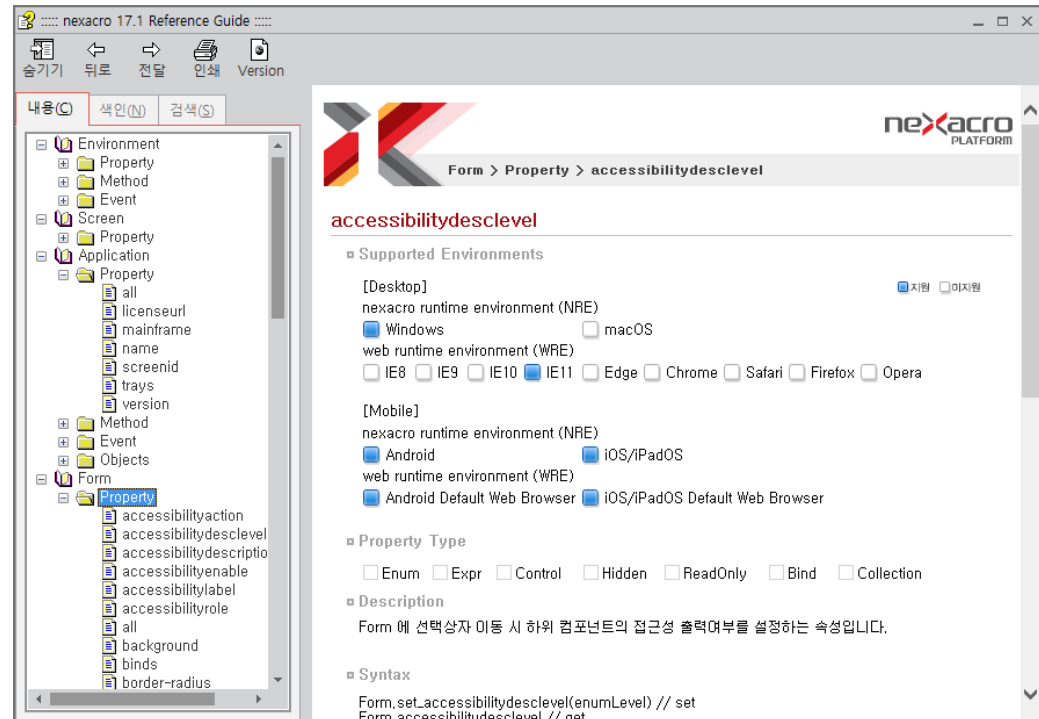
:::::: nexacro 17.1 Reference Guide ::::::

숨기기 뒤로 전달 인쇄 Version

내용(C) 색인(N) 검색(S)

Environment
Property
Method
Event
Screen
Property
Application
Property
all
licenseurl
mainframe
name
screenid
trays
version
Method
Event
Objects
Form
Property
accessibilityaction
accessibilitydesclevel
accessibilitydescriptio
accessibilityenable
accessibilitylabel
accessibilityrole
all
background
binds
border-radius

nexacro PLATFORM

Form > Property > accessibilitydesclevel

accessibilitydesclevel

Supported Environments

[Desktop]
지원 미지원
nexacro runtime environment (NRE)
Windows macOS
web runtime environment (WRE)
IE8 IE9 IE10 IE11 Edge Chrome Safari Firefox Opera

[Mobile]
nexacro runtime environment (NRE)
Android iOS/iPadOS
web runtime environment (WRE)
Android Default Web Browser iOS/iPadOS Default Web Browser

Property Type

Enum Expr Control Hidden ReadOnly Bind Collection

Description

Form 에 선택상자 이동 시 하위 컴포넌트의 접근성 출력여부를 설정하는 속성입니다.

Syntax

Form.set_accessibilitydesclevel(enumLevel) // set
Form.accessibilitydesclevel // get